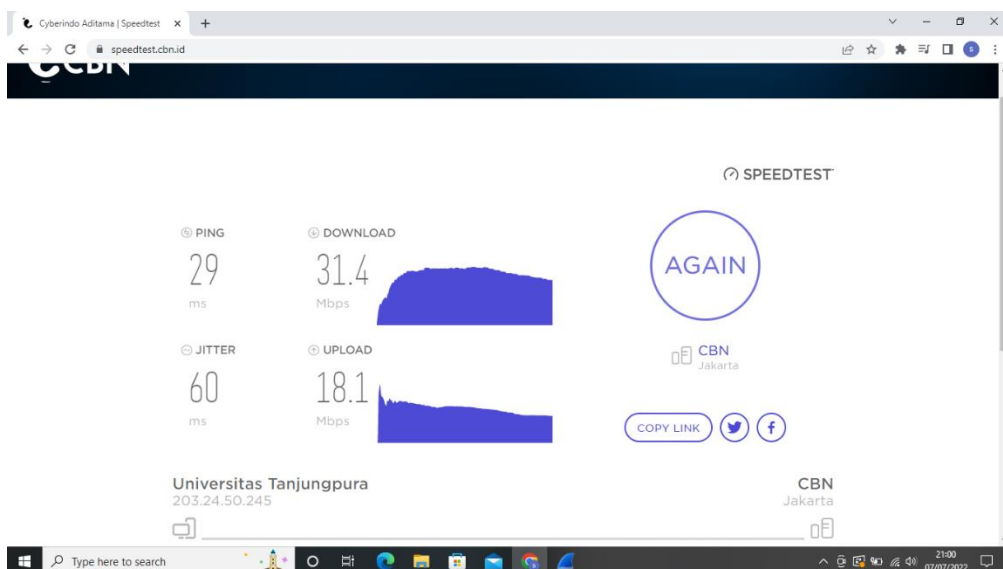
Cyberindo Aditama | Speedtest ×

speedtest.cbn.id

CBN

SPEEDTEST

PING
29
ms

DOWNLOAD
31.4
Mbps

JITTER
60
ms

UPLOAD
18.1
Mbps

AGAIN

CBN
Jakarta

COPY LINK

Universitas Tanjungpura
203.24.50.245

CBN
Jakarta

Type here to search

21:00
07/07/2022